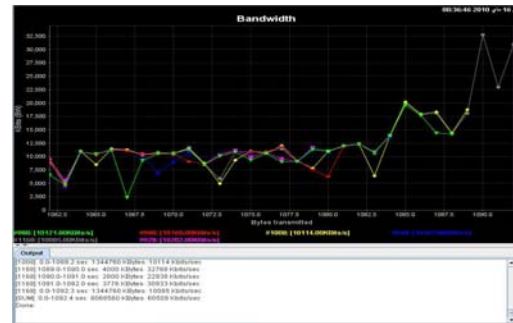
Bandwidth

08:36:46 2010 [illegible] 16

32,500
30,000
27,500
25,000
22,500
20,000
17,500
15,000
12,500
10,000
7,500
5,000
2,500

KBits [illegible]

1062.5
1065.0
1067.5
1070.0
1072.5
1075.0
1077.5
1080.0
1082.5
1085.0
1087.5
1090.0

Bytes transmitted

f980 [10121.00KBit/s]
f960 [10105.00KBit/s]
f1000 [10114.00KBit/s]
f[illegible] [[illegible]KBit/s]
f1100 [10005.00KBit/s]
f978 [10282.00KBit/s]

Output

[1000] 0.0-1092.2 sec 1344760 KBytes 10114 Kbits/sec
[1100] 1089.0-1090.0 sec 4000 KBytes 32768 Kbits/sec
[1100] 1090.0-1091.0 sec 2800 KBytes 22938 Kbits/sec
[1100] 1091.0-1092.0 sec 3776 KBytes 30933 Kbits/sec
[1100] 0.0-1092.3 sec 1344760 KBytes 10085 Kbits/sec
[SUM] 0.0-1092.4 sec 8068560 KBytes 60509 Kbits/sec
Done.